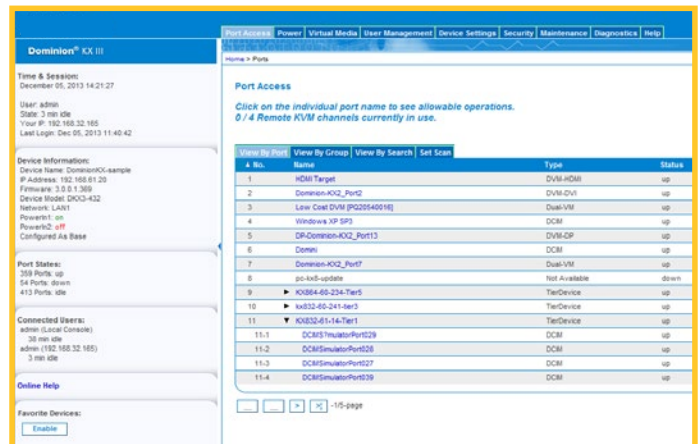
Dominion® KX III

Port Access | Power | Virtual Media | User Management | Device Settings | Security | Maintenance | Diagnostics | Help

Home > Ports

Time & Session:
December 05, 2013 14:21:27

User: admin
State: 3 min idle
Your IP: 192.168.32.165
Last Login: Dec 05, 2013 11:40:42

Device Information:
Device Name: DominionKX-sample
IP Address: 192.168.61.20
Firmware: 3.0.0.1.369
Device Model: DKX3-432
Network: LAN1
PowerIn1: on
PowerIn2: off
Configured As Base

Port States:
359 Ports: up
54 Ports: down
413 Ports: idle

Connected Users:
admin (Local Console)
38 min idle
admin (192.168.32.165)
3 min idle

Online Help

Favorite Devices:
Enable

Port Access

Click on the individual port name to see allowable operations.
0 / 4 Remote KVM channels currently in use.

View By Port | View By Group | View By Search | Set Scan

| ▲ No. | Name | Type | Status |
|---|---|---|---|
| 1 | HDMI Target | DVM-HDMI | up |
| 2 | Dominion-KX2_Port2 | DVM-DVI | up |
| 3 | Low Cost DVM [PG20540016] | Dual-VM | up |
| 4 | Windows XP SP3 | DCIM | up |
| 5 | DP-Dominion-KX2_Port13 | DVM-DP | up |
| 6 | Domini | DCIM | up |
| 7 | Dominion-KX2_Port7 | Dual-VM | up |
| 8 | pc-kx8-update | Not Available | down |
| 9 | ► KX864-60-234-Tier5 | TierDevice | up |
| 10 | ► kx832-60-241-tier3 | TierDevice | up |
| 11 | ▼ KX832-61-14-Tier1 | TierDevice | up |
| 11-1 | DCIMSimulatorPort029 | DCIM | up |
| 11-2 | DCIMSimulatorPort028 | DCIM | up |
| 11-3 | DCIMSimulatorPort027 | DCIM | up |
| 11-4 | DCIMSimulatorPort039 | DCIM | up |

-1/5-page